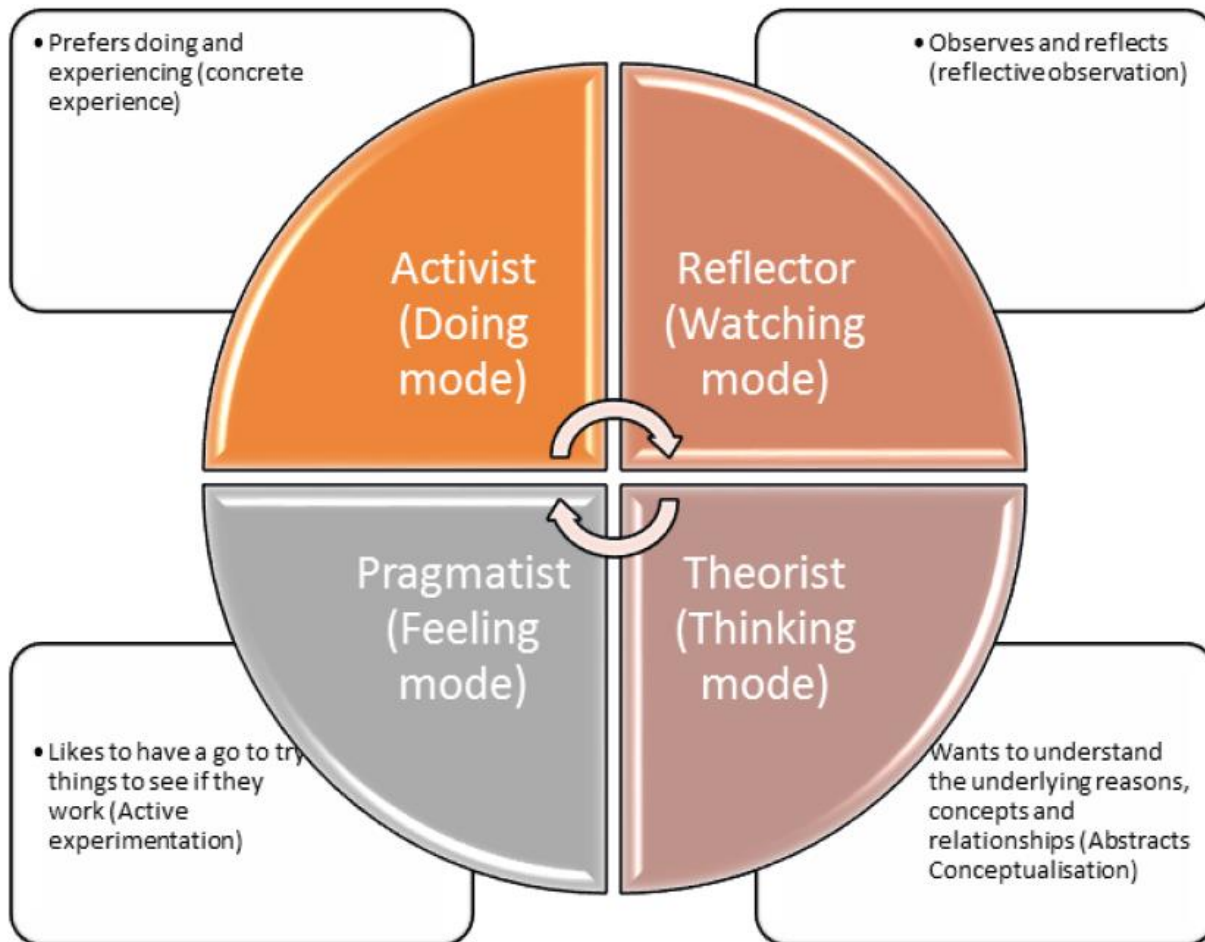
• Prefers doing and experiencing (concrete experience)

• Observes and reflects (reflective observation)

Activist (Doing mode)

Reflector (Watching mode)

Pragmatist (Feeling mode)

Theorist (Thinking mode)

• Likes to have a go to try things to see if they work (Active experimentation)

Wants to understand the underlying reasons, concepts and relationships (Abstracts Conceptualisation)